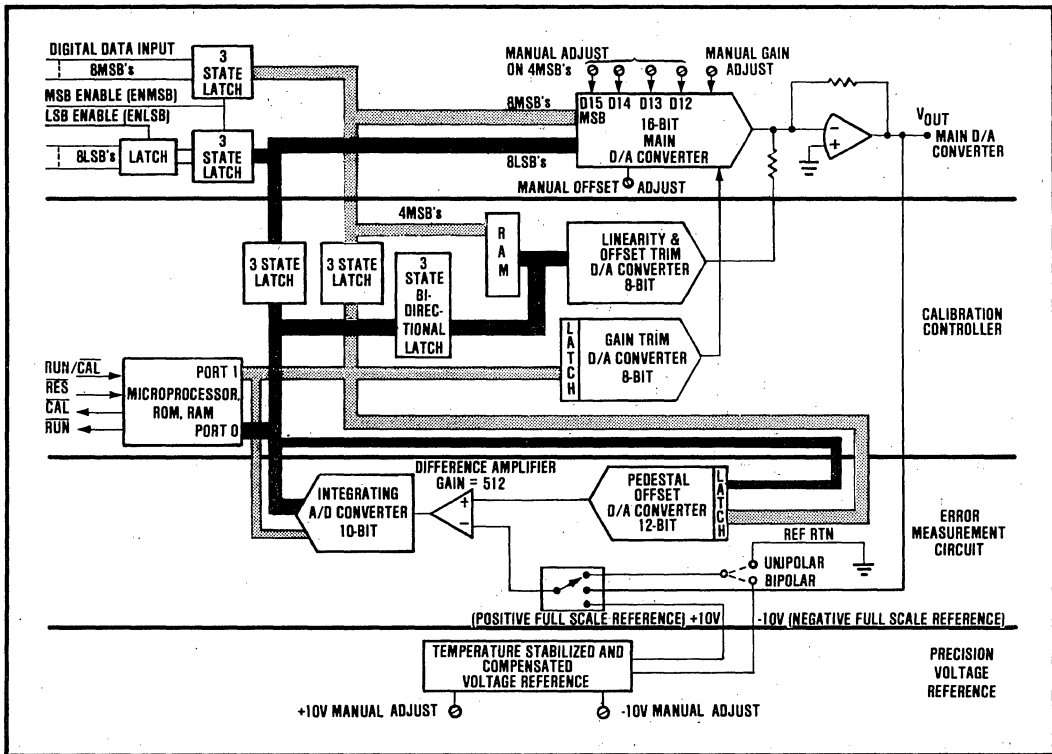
DIGITAL DATA INPUT
8MSB's
MSB ENABLE (ENMSB)
LSB ENABLE (ENLSB)
8LSB's
LATCH
3 STATE LATCH
3 STATE LATCH
MANUAL ADJUST ON 4MSB's
MANUAL GAIN ADJUST
8MSB's
D15 MSB
D14
D13
D12
16-BIT MAIN D/A CONVERTER
8LSB's
MANUAL OFFSET ADJUST
$V_{OUT}$
MAIN D/A CONVERTER
4MSB's
R A M
LINEARITY & OFFSET TRIM D/A CONVERTER 8-BIT
3 STATE LATCH
3 STATE LATCH
3 STATE BI-DIRECTIONAL LATCH
L A T C H
GAIN TRIM D/A CONVERTER 8-BIT
CALIBRATION CONTROLLER
RUN/$\overline{CAL}$
$\overline{RES}$
$\overline{CAL}$
$\overline{RUN}$
MICROPROCESSOR, ROM, RAM
PORT 1
PORT 0
DIFFERENCE AMPLIFIER GAIN = 512
INTEGRATING A/D CONVERTER 10-BIT
PEDESTAL OFFSET D/A CONVERTER 12-BIT
L A T C H
ERROR MEASUREMENT CIRCUIT
REF RTN
UNIPOLAR
BIPOLAR
(POSITIVE FULL SCALE REFERENCE) +10V
-10V (NEGATIVE FULL SCALE REFERENCE)
TEMPERATURE STABILIZED AND COMPENSATED VOLTAGE REFERENCE
PRECISION VOLTAGE REFERENCE
+10V MANUAL ADJUST
-10V MANUAL ADJUST